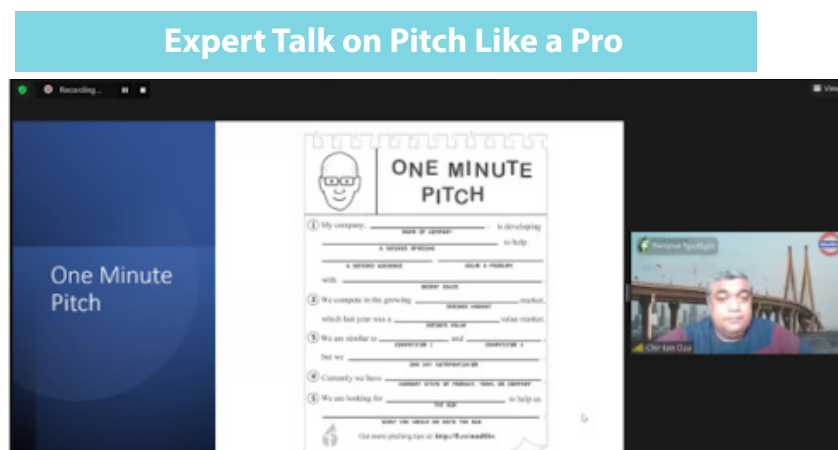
Expert Talk on Pitch Like a Pro

Recording...

View

One Minute Pitch

ONE MINUTE PITCH

① My company, ________ is developing
NAME OF COMPANY
________ to help
A DEFINED OFFERING
________ ________
A DEFINED AUDIENCE    SOLVE A PROBLEM
with ________
SECRET SAUCE

② We compete in the growing ________ market,
DEFINED MARKET
which last year was a ________ value market.
MARKET VALUE

③ We are similar to ________ and ________
COMPETITOR 1    COMPETITOR 2
but we ________
OUR KEY DIFFERENTIATOR

④ Currently we have ________
CURRENT STATE OF PRODUCT, TEAM, OR COMPANY

⑤ We are looking for ________ to help us
THE ASK
________
WHAT YOU WOULD DO WITH THE ASK

Get more pitching tips at: http://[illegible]

Remove Spotlight

Chetan Oza